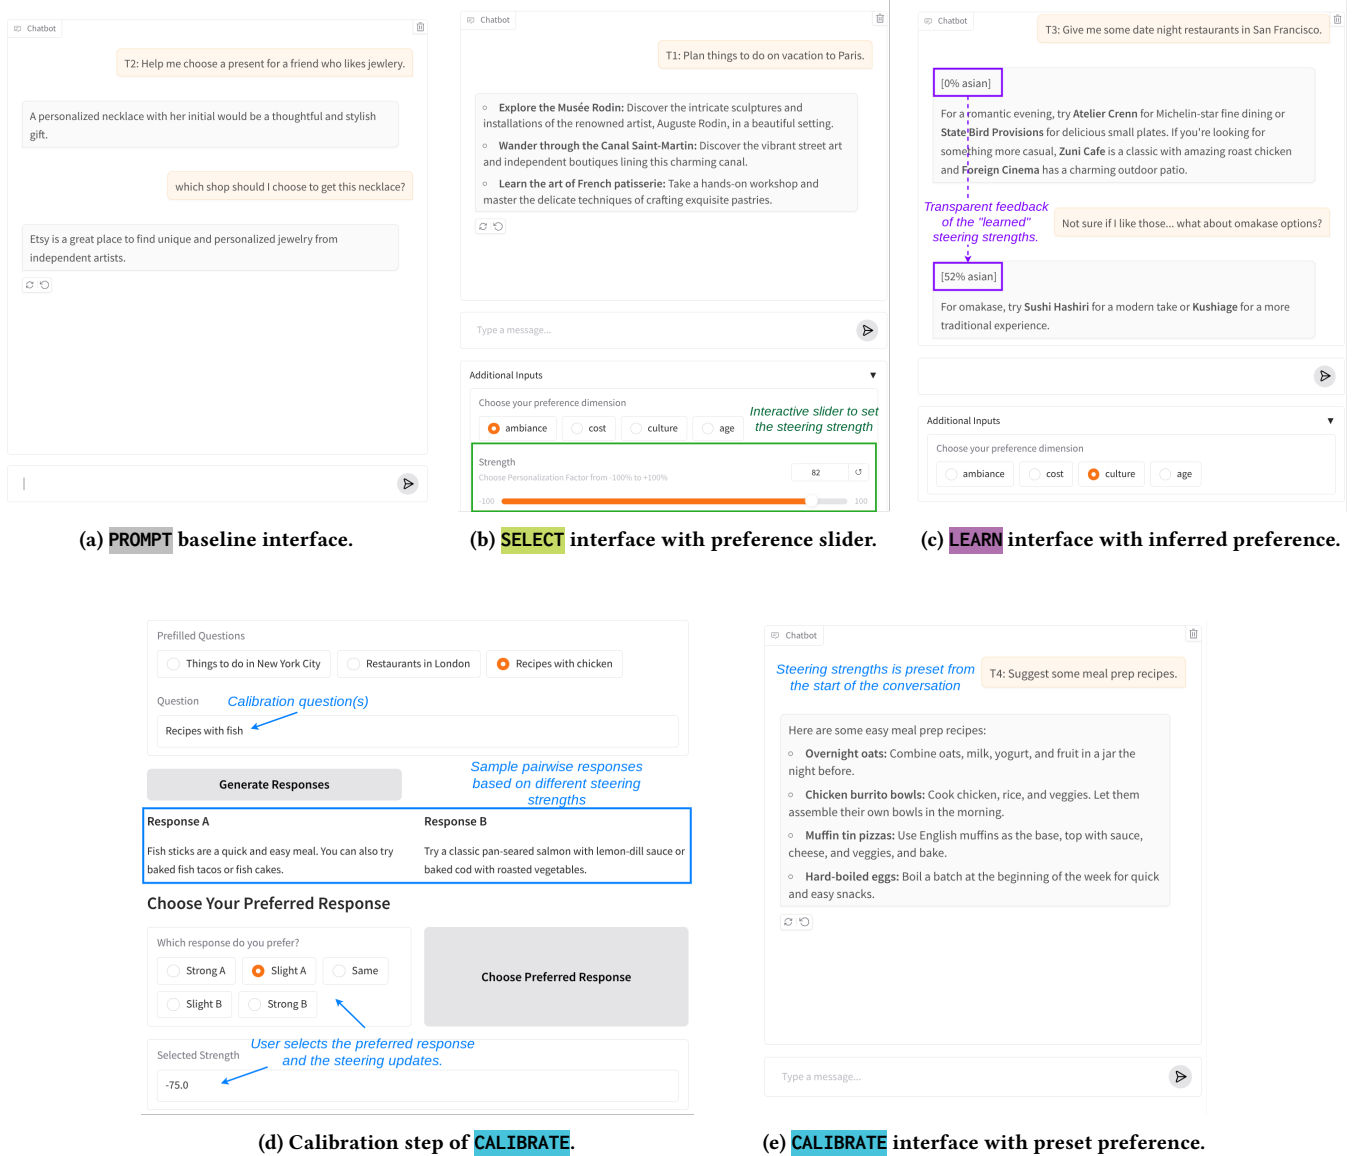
Chatbot

T2: Help me choose a present for a friend who likes jewlery.

A personalized necklace with her initial would be a thoughtful and stylish gift.

which shop should I choose to get this necklace?

Etsy is a great place to find unique and personalized jewelry from independent artists.

(a) PROMPT baseline interface.

Chatbot

T1: Plan things to do on vacation to Paris.

Explore the Musée Rodin: Discover the intricate sculptures and installations of the renowned artist, Auguste Rodin, in a beautiful setting.

Wander through the Canal Saint-Martin: Discover the vibrant street art and independent boutiques lining this charming canal.

Learn the art of French patisserie: Take a hands-on workshop and master the delicate techniques of crafting exquisite pastries.

Type a message...

Additional Inputs

Choose your preference dimension

ambiance cost culture age

Interactive slider to set the steering strength

Strength

Choose Personalization Factor from -100% to +100%

82

-100 100

(b) SELECT interface with preference slider.

Chatbot

T3: Give me some date night restaurants in San Francisco.

[0% asian]

For a romantic evening, try Atelier Crenn for Michelin-star fine dining or State Bird Provisions for delicious small plates. If you're looking for something more casual, Zuni Cafe is a classic with amazing roast chicken and Foreign Cinema has a charming outdoor patio.

Transparent feedback of the "learned" steering strengths.

Not sure if I like those... what about omakase options?

[52% asian]

For omakase, try Sushi Hashiri for a modern take or Kushiage for a more traditional experience.

Additional Inputs

Choose your preference dimension

ambiance cost culture age

(c) LEARN interface with inferred preference.

Prefilled Questions

Things to do in New York City Restaurants in London Recipes with chicken

Question Calibration question(s)

Recipes with fish

Generate Responses

Sample pairwise responses based on different steering strengths

Response A

Fish sticks are a quick and easy meal. You can also try baked fish tacos or fish cakes.

Response B

Try a classic pan-seared salmon with lemon-dill sauce or baked cod with roasted vegetables.

Choose Your Preferred Response

Which response do you prefer?

Strong A Slight A Same Slight B Strong B

Choose Preferred Response

User selects the preferred response and the steering updates.

Selected Strength

-75.0

(d) Calibration step of CALIBRATE.

Chatbot

Steering strengths is preset from the start of the conversation

T4: Suggest some meal prep recipes.

Here are some easy meal prep recipes:

Overnight oats: Combine oats, milk, yogurt, and fruit in a jar the night before.

Chicken burrito bowls: Cook chicken, rice, and veggies. Let them assemble their own bowls in the morning.

Muffin tin pizzas: Use English muffins as the base, top with sauce, cheese, and veggies, and bake.

Hard-boiled eggs: Boil a batch at the beginning of the week for quick and easy snacks.

Type a message...

(e) CALIBRATE interface with preset preference.